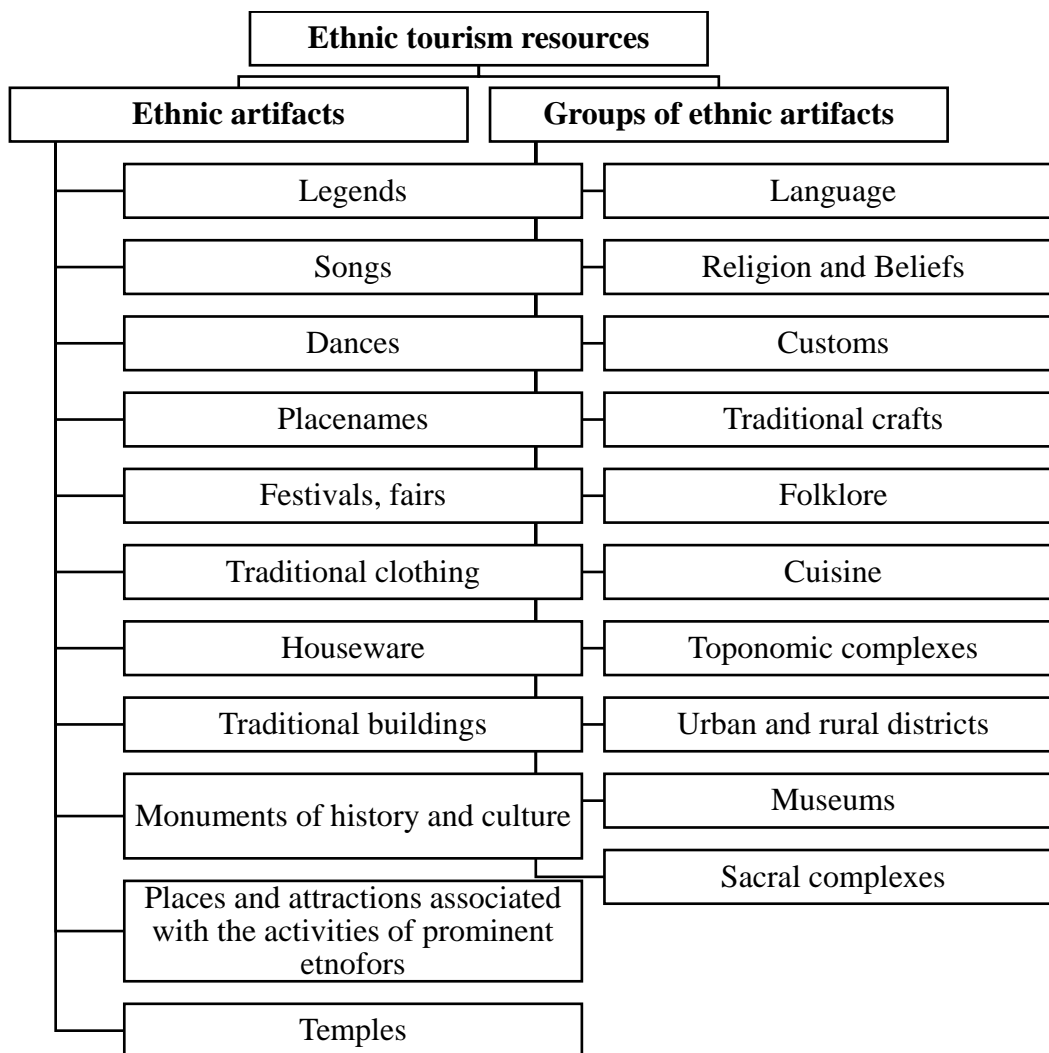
Ethnic tourism resources

Ethnic artifacts

Groups of ethnic artifacts

Legends

Language

Songs

Religion and Beliefs

Dances

Customs

Placenames

Traditional crafts

Festivals, fairs

Folklore

Traditional clothing

Cuisine

Houseware

Toponomic complexes

Traditional buildings

Urban and rural districts

Monuments of history and culture

Museums

Sacral complexes

Places and attractions associated with the activities of prominent etnofors

Temples